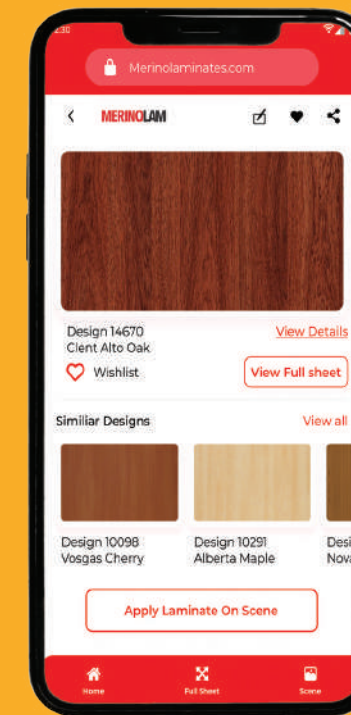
2:30

Merinolaminates.com

MERINOLAM

Design 14670
Clent Alto Oak

View Details

Wishlist

View Full sheet

Similiar Designs

View all

Design 10098
Vosgas Cherry

Design 10291
Alberta Maple

Desi
Nova

Apply Laminate On Scene

Home

Full Sheet

Scene